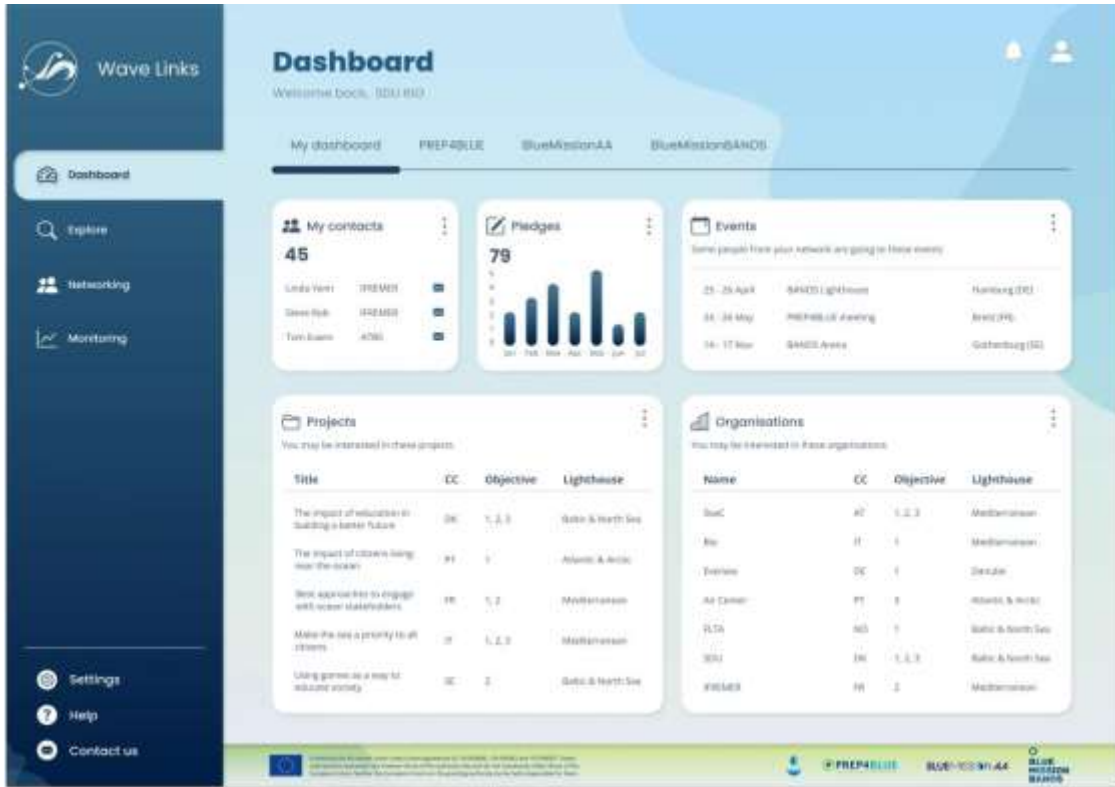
Wave Links

Dashboard

Explore

Networking

Monitoring

Settings

Help

Contact us

Dashboard

Welcome back, SDU RIO

My dashboard | PREP4BLUE | BlueMissionAA | BlueMissionBANOS

My contacts

45

| Linda Yami | IFREMER |
|---|---|
| Steve Bob | IFREMER |
| Tom Evans | ATBS |

Pledges

79

Jan Feb Mar Apr May Jun Jul

Events

Some people from your network are going to these events

| 25 - 26 April | BANOS Lighthouse | Hamburg (DE) |
|---|---|---|
| 24 - 26 May | PREP4BLUE meeting | Brest (FR) |
| 14 - 17 Nov | BANOS Arena | Gothenburg (SE) |

Projects

You may be interested in these projects

| Title | CC | Objective | Lighthouse |
|---|---|---|---|
| The impact of education in building a better future | DK | 1, 2, 3 | Baltic & North Sea |
| The impact of citizens living near the ocean | PT | 1 | Atlantic & Arctic |
| Best approaches to engage with ocean stakeholders | FR | 1, 2 | Mediterranean |
| Make the sea a priority to all citizens | IT | 1, 2, 3 | Mediterranean |
| Using games as a way to educate society | SE | 2 | Baltic & North Sea |

Organisations

You may be interested in these organisations

| Name | CC | Objective | Lighthouse |
|---|---|---|---|
| SueC | AT | 1, 2, 3 | Mediterranean |
| Bio | IT | 1 | Mediterranean |
| Everview | DE | 1 | Danube |
| Air Center | PT | 3 | Atlantic & Arctic |
| ELTA | NO | 1 | Baltic & North Sea |
| SDU | DK | 1, 2, 3 | Baltic & North Sea |
| IFREMER | FR | 2 | Mediterranean |

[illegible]

PREP4BLUE

BLUEMISSION AA

BLUE MISSION BANOS